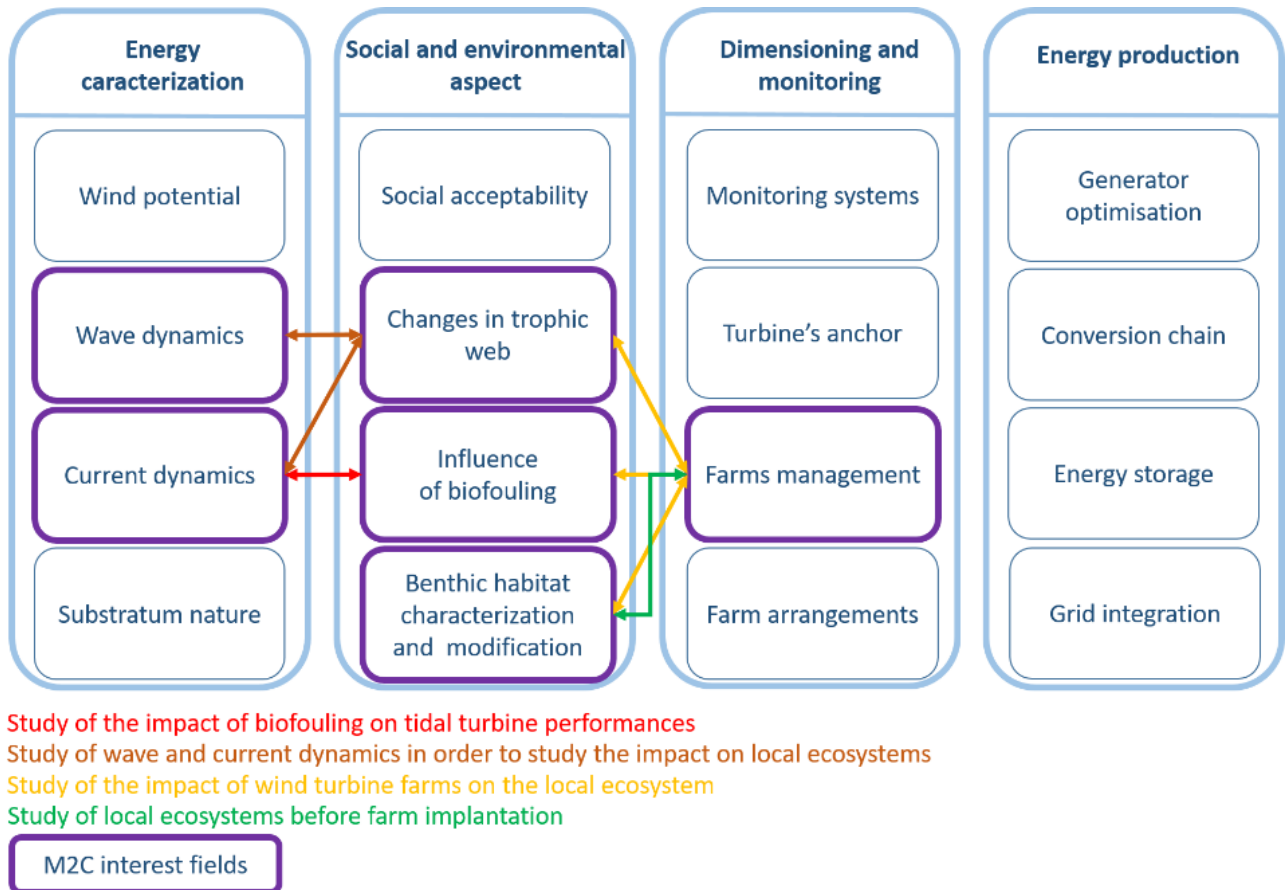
Energy caracterization

Wind potential

Wave dynamics

Current dynamics

Substratum nature

Social and environmental aspect

Social acceptability

Changes in trophic web

Influence of biofouling

Benthic habitat characterization and modification

Dimensioning and monitoring

Monitoring systems

Turbine's anchor

Farms management

Farm arrangements

Energy production

Generator optimisation

Conversion chain

Energy storage

Grid integration

Study of the impact of biofouling on tidal turbine performances
Study of wave and current dynamics in order to study the impact on local ecosystems
Study of the impact of wind turbine farms on the local ecosystem
Study of local ecosystems before farm implantation

M2C interest fields